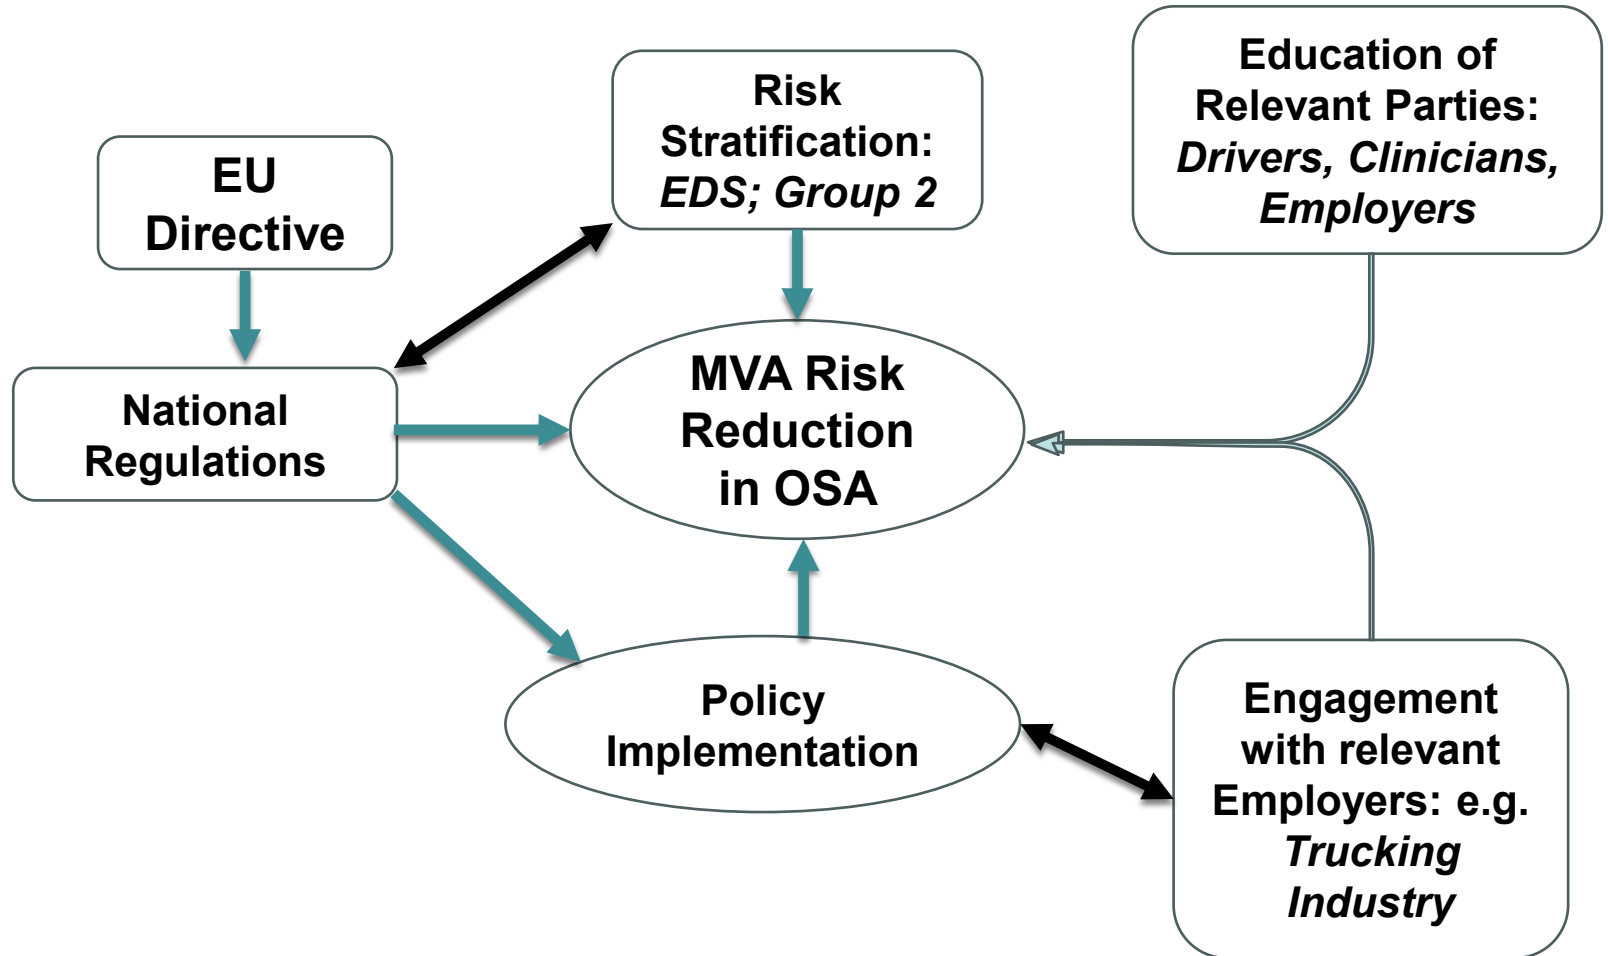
EU Directive

Risk Stratification: *EDS; Group 2*

Education of Relevant Parties: *Drivers, Clinicians, Employers*

National Regulations

MVA Risk Reduction in OSA

Policy Implementation

Engagement with relevant Employers: e.g. *Trucking Industry*